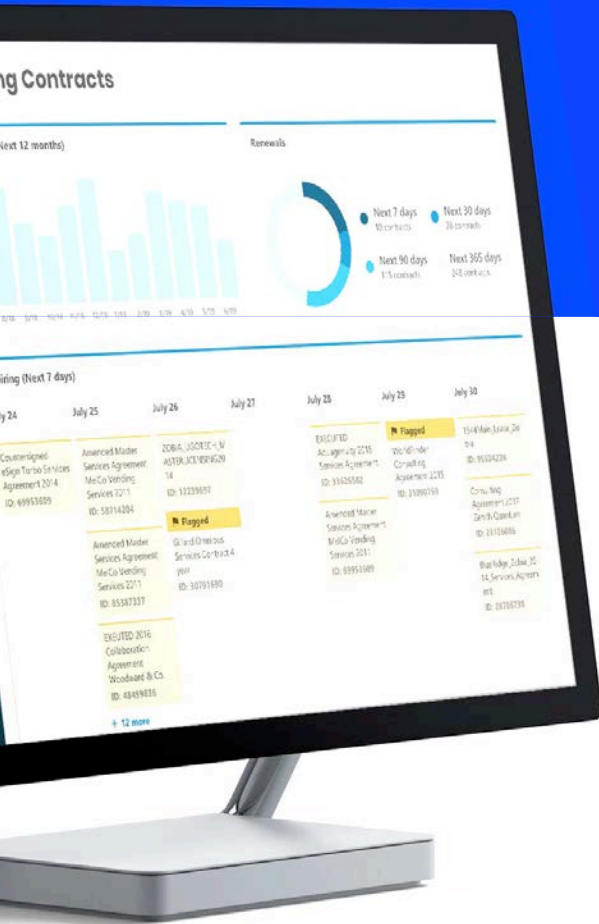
ng Contracts

Next 12 months)

Renewals

Next 7 days
10 contracts

Next 30 days
26 contracts

Next 90 days
115 contracts

Next 365 days
248 contracts

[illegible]

iring (Next 7 days)

July 24

July 25

July 26

July 27

July 28

July 29

July 30

Countersigned eSign Turbo Services Agreement 2014
ID: 69953609

Amended Master Services Agreement MeCo Vending Services 2011
ID: 58714204

ZOBIA_UGOTECH_MASTER_LICENSING2014
ID: 12239697

EXECUTED Acuagenuity 2016 Services Agreement
ID: 33626582

Flagged

1514 Main_Lease_Dora
ID: 95004226

Amended Master Services Agreement MeCo Vending Services 2011
ID: 85387337

Flagged

Gilardi Onerous Services Contract 4 year
ID: 30751690

Amended Master Services Agreement MeCo Vending Services 2011
ID: 65953609

WorldFinder Consulting Agreement 2235
ID: 31090759

Consulting Agreement 2017 Zenith Quantum
ID: 21126606

EXECUTED 2016 Collaboration Agreement Woodward & Co.
ID: 48459836

Bluebridge_Zobia_2014_Services_Agreement
ID: 28760736

+ 12 more